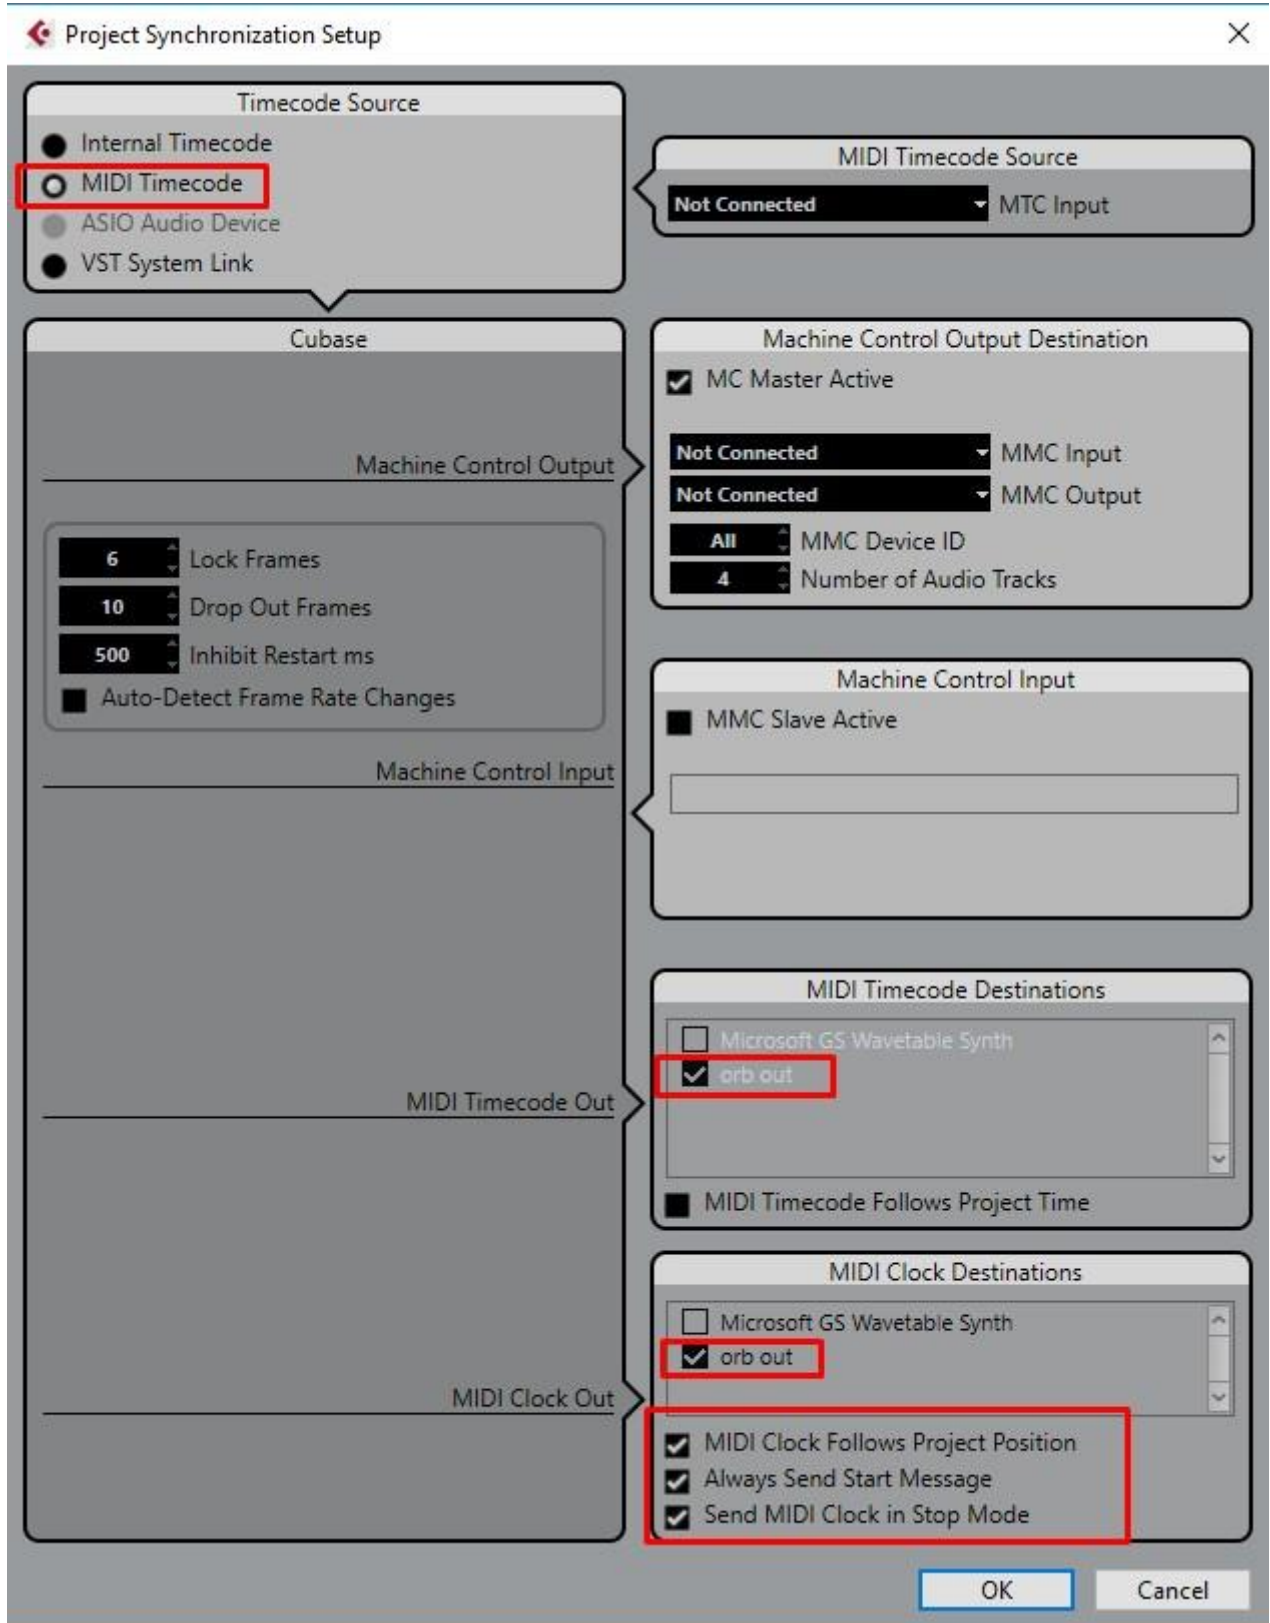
Project Synchronization Setup

Timecode Source
Internal Timecode
MIDI Timecode
ASIO Audio Device
VST System Link

MIDI Timecode Source
Not Connected
MTC Input

Cubase

Machine Control Output Destination
MC Master Active

Machine Control Output

Not Connected
MMC Input
Not Connected
MMC Output
All
MMC Device ID
4
Number of Audio Tracks

6
Lock Frames
10
Drop Out Frames
500
Inhibit Restart ms
Auto-Detect Frame Rate Changes

Machine Control Input
MMC Slave Active

Machine Control Input

MIDI Timecode Destinations
Microsoft GS Wavetable Synth
orb out

MIDI Timecode Out

MIDI Timecode Follows Project Time

MIDI Clock Destinations
Microsoft GS Wavetable Synth
orb out

MIDI Clock Out

MIDI Clock Follows Project Position
Always Send Start Message
Send MIDI Clock in Stop Mode

OK
Cancel